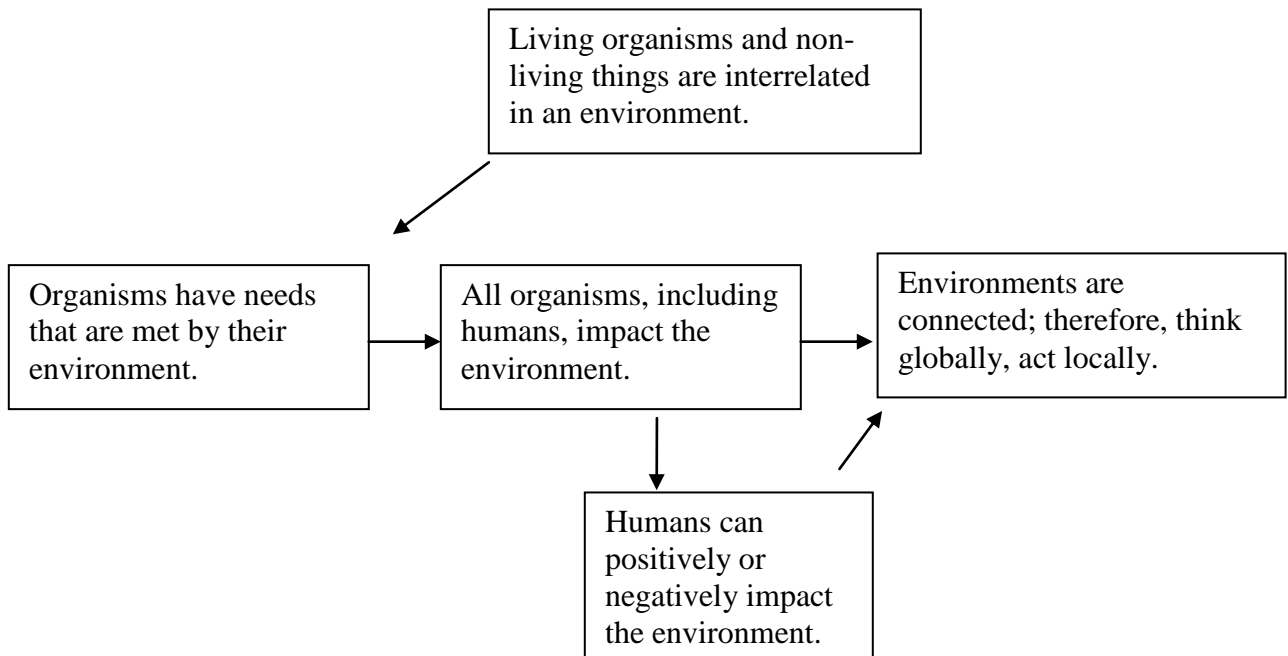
Living organisms and non-living things are interrelated in an environment.

Organisms have needs that are met by their environment.

All organisms, including humans, impact the environment.

Environments are connected; therefore, think globally, act locally.

Humans can positively or negatively impact the environment.